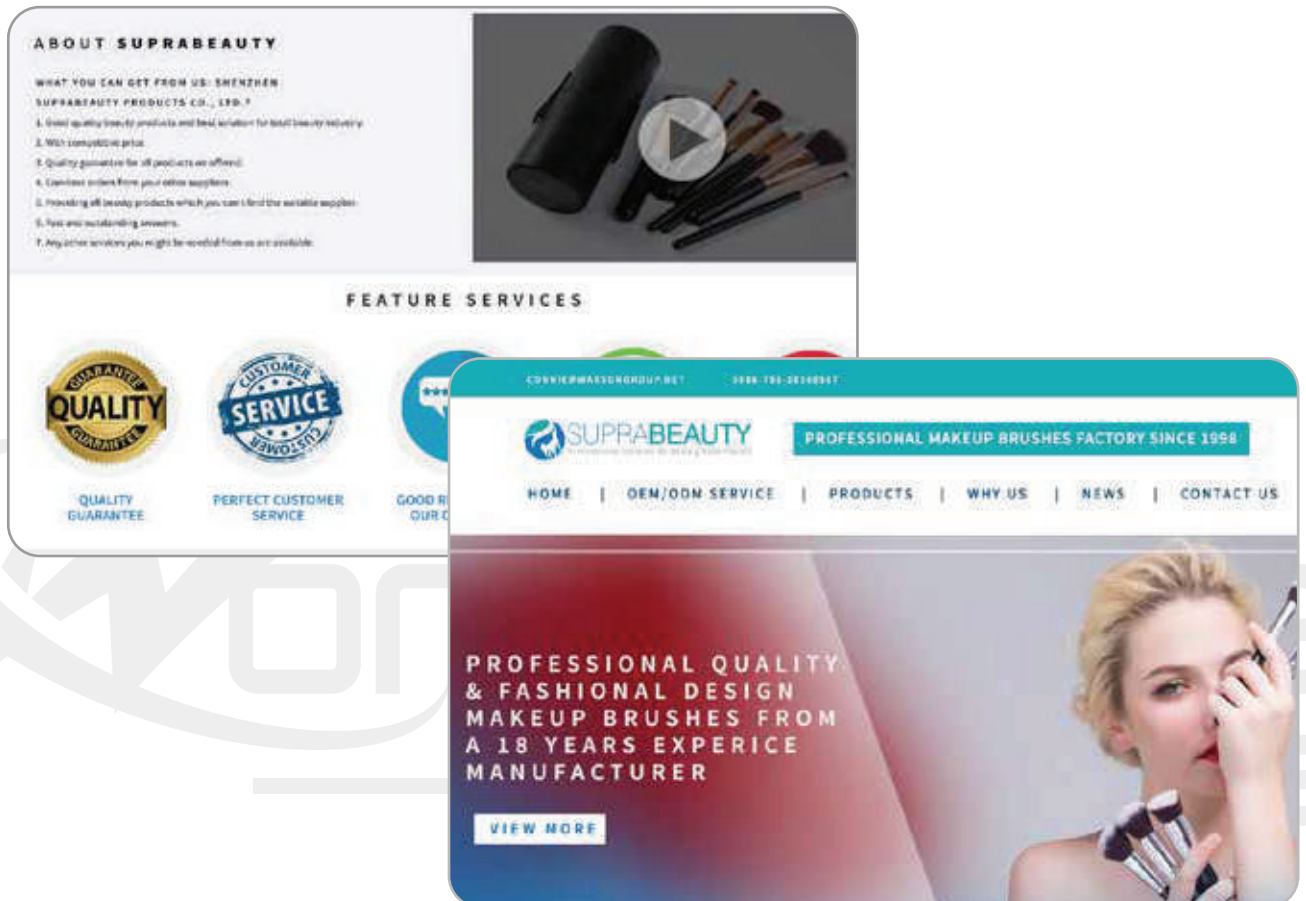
ABOUT SUPRABEAUTY

WHAT YOU CAN GET FROM US: SHENZHEN SUPRABEAUTY PRODUCTS CO., LTD.?

1. Good quality beauty products and best solution for total beauty industry.
2. With competitive price.
3. Quality guarantee for all products we offered.
4. Combine orders from your other suppliers.
5. Providing all beauty products which you can't find the suitable supplier.
6. Fast and outstanding answers.
7. Any other services you might be needed from us are available.

FEATURE SERVICES

QUALITY GUARANTEE

QUALITY GUARANTEE

CUSTOMER SERVICE CUSTOMER

PERFECT CUSTOMER SERVICE

GOOD R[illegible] OUR C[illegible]

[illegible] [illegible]

SUPRABEAUTY

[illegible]

PROFESSIONAL MAKEUP BRUSHES FACTORY SINCE 1998

HOME | OEM/ODM SERVICE | PRODUCTS | WHY US | NEWS | CONTACT US

PROFESSIONAL QUALITY & FASHIONAL DESIGN MAKEUP BRUSHES FROM A 18 YEARS EXPERICE MANUFACTURER

VIEW MORE